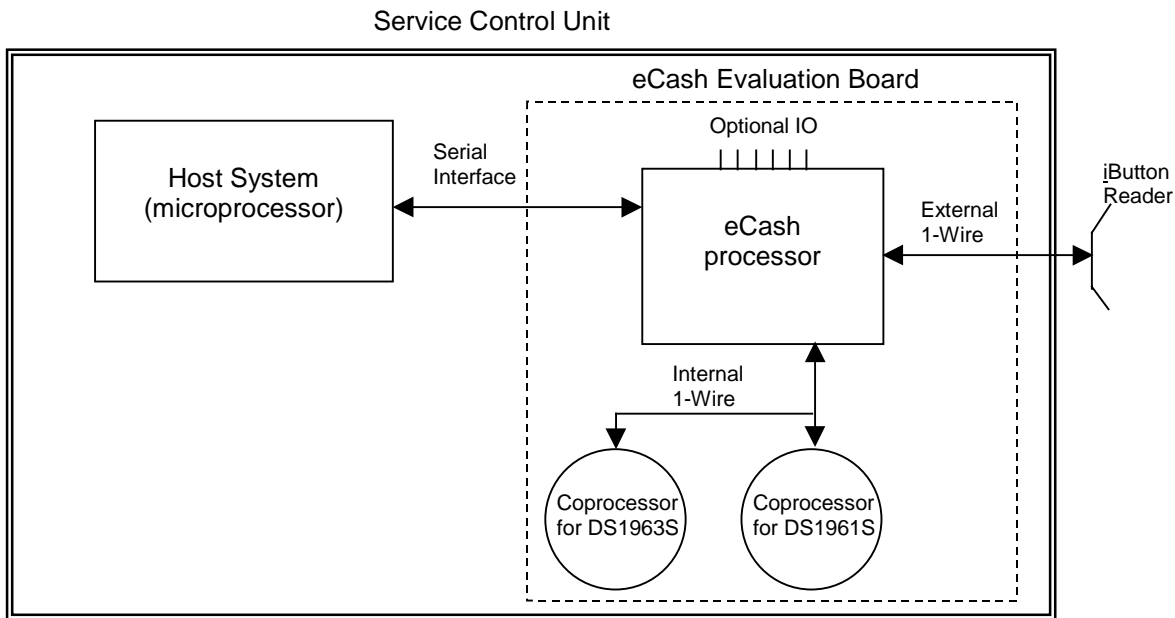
Service Control Unit

eCash Evaluation Board

Optional IO

Host System (microprocessor)

Serial Interface

eCash processor

External 1-Wire

iButton Reader

Internal 1-Wire

Coprocessor for DS1963S

Coprocessor for DS1961S